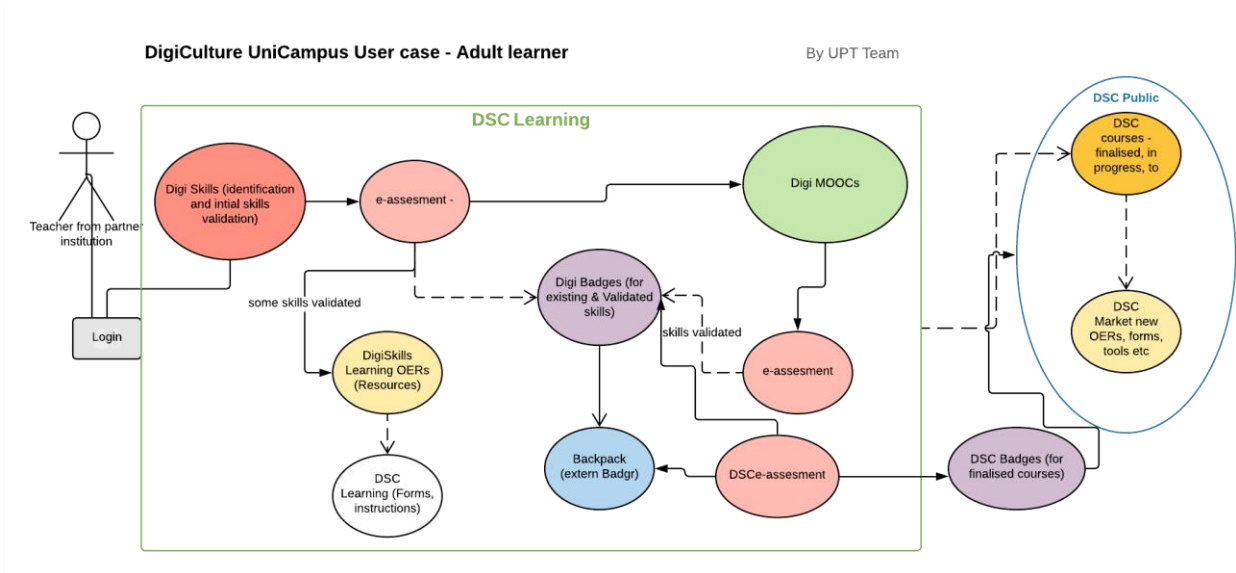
DigiCulture UniCampus User case - Adult learner

By UPT Team

Teacher from partner institution

Login

DSC Learning

Digi Skills (identification and intial skills validation)

e-assesment -

Digi MOOCs

some skills validated

Digi Badges (for existing & Validated skills)

skills validated

DigiSkills Learning OERs (Resources)

e-assesment

DSC Learning (Forms, instructions)

Backpack (extern Badgr)

DSCe-assesment

DSC Badges (for finalised courses)

DSC Public

DSC courses - finalised, in progress, to

DSC Market new OERs, forms, tools etc